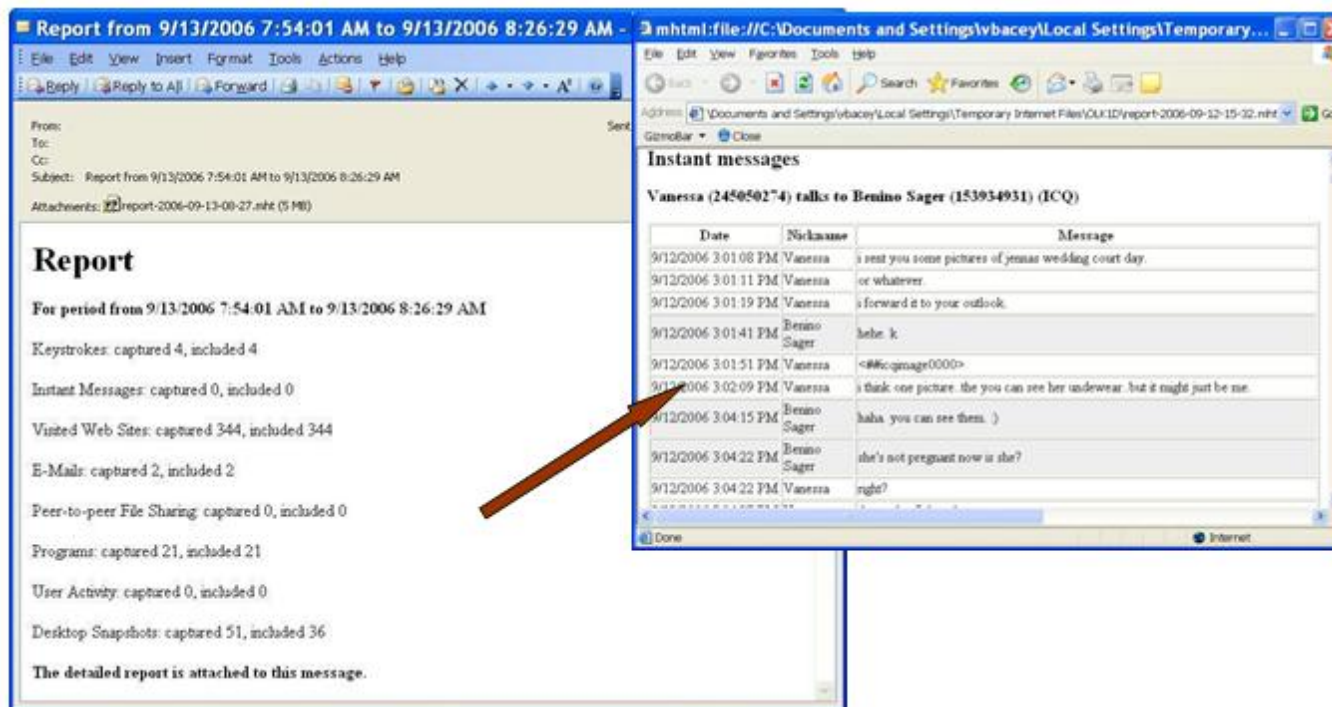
Report from 9/13/2006 7:54:01 AM to 9/13/2006 8:26:29 AM -

File Edit View Insert Format Tools Actions Help

Reply | Reply to All | Forward

From:
To:
Cc:
Subject: Report from 9/13/2006 7:54:01 AM to 9/13/2006 8:26:29 AM
Attachments: report-2006-09-13-08-27.mht (5 MB)

Sent

# Report

**For period from 9/13/2006 7:54:01 AM to 9/13/2006 8:26:29 AM**

Keystrokes: captured 4, included 4

Instant Messages: captured 0, included 0

Visited Web Sites: captured 344, included 344

E-Mails: captured 2, included 2

Peer-to-peer File Sharing: captured 0, included 0

Programs: captured 21, included 21

User Activity: captured 0, included 0

Desktop Snapshots: captured 51, included 36

**The detailed report is attached to this message.**

mhtml:file://C:\Documents and Settings\vbacey\Local Settings\Temporary...

File Edit View Favorites Tools Help

Back Search Favorites

Address C:\Documents and Settings\vbacey\Local Settings\Temporary Internet Files\OLK1D\report-2006-09-12-15-32.mht Go

GizmoBar Close

**Instant messages**

**Vanessa (245050274) talks to Benino Sager (153934931) (ICQ)**

| Date | Nickname | Message |
|---|---|---|
| 9/12/2006 3:01:08 PM | Vanessa | i sent you some pictures of jennas wedding court day. |
| 9/12/2006 3:01:11 PM | Vanessa | or whatever. |
| 9/12/2006 3:01:19 PM | Vanessa | i forward it to your outlook. |
| 9/12/2006 3:01:41 PM | Benino Sager | hehe. k |
| 9/12/2006 3:01:51 PM | Vanessa | <##icqimage0000> |
| 9/12/2006 3:02:09 PM | Vanessa | i think one picture. the you can see her undewear. but it might just be me. |
| 9/12/2006 3:04:15 PM | Benino Sager | haha. you can see them. :) |
| 9/12/2006 3:04:22 PM | Benino Sager | she's not pregnant now is she? |
| 9/12/2006 3:04:22 PM | Vanessa | right? |
| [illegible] | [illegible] | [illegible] |

Done

Internet